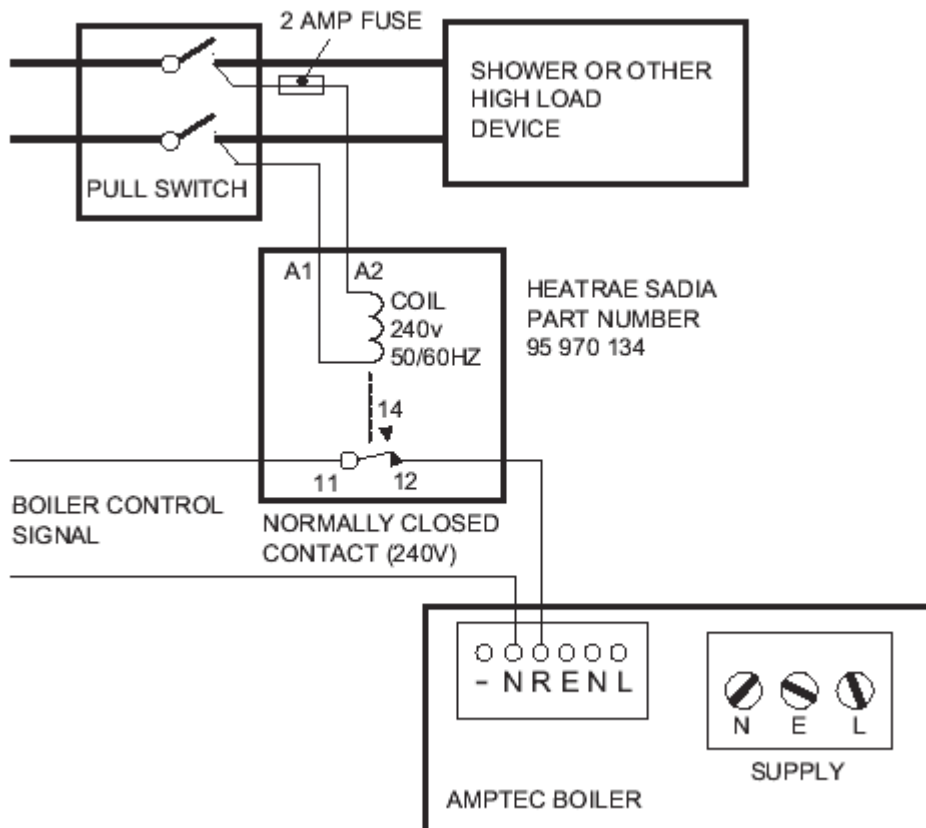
2 AMP FUSE

SHOWER OR OTHER HIGH LOAD DEVICE

PULL SWITCH

A1 A2

COIL 240v 50/60HZ

HEATRAE SADIA PART NUMBER 95 970 134

14

11 12

BOILER CONTROL SIGNAL

NORMALLY CLOSED CONTACT (240V)

- N R E N L

N E L

SUPPLY

AMPTEC BOILER